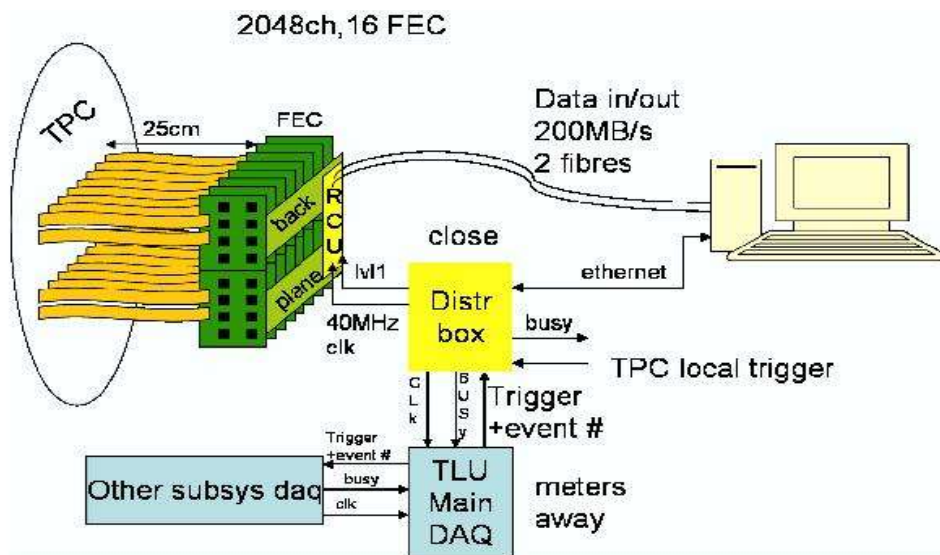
2048ch,16 FEC

TPC

25cm

FEC

back

plane

RCU

Data in/out
200MB/s
2 fibres

close

lvl1

ethernet

Distr box

busy

40MHz clk

TPC local trigger

CLk

BUSY

Trigger +event #

Trigger +event #

busy

clk

Other subsys daq

TLU Main DAQ

meters away